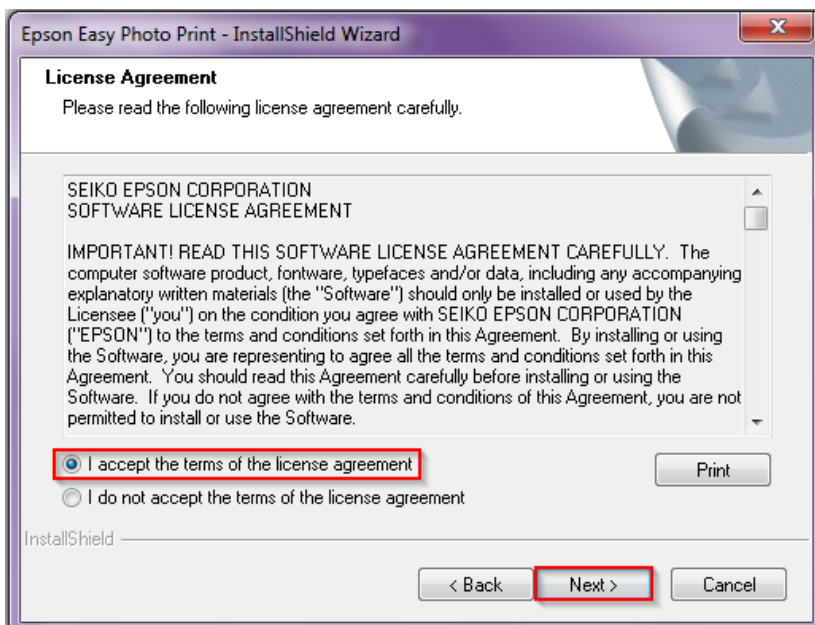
Epson Easy Photo Print - InstallShield Wizard

License Agreement

Please read the following license agreement carefully.

SEIKO EPSON CORPORATION
SOFTWARE LICENSE AGREEMENT

IMPORTANT! READ THIS SOFTWARE LICENSE AGREEMENT CAREFULLY. The computer software product, fontware, typefaces and/or data, including any accompanying explanatory written materials (the "Software") should only be installed or used by the Licensee ("you") on the condition you agree with SEIKO EPSON CORPORATION ("EPSON") to the terms and conditions set forth in this Agreement. By installing or using the Software, you are representing to agree all the terms and conditions set forth in this Agreement. You should read this Agreement carefully before installing or using the Software. If you do not agree with the terms and conditions of this Agreement, you are not permitted to install or use the Software.

I accept the terms of the license agreement

I do not accept the terms of the license agreement

Print

InstallShield

< Back

Next >

Cancel